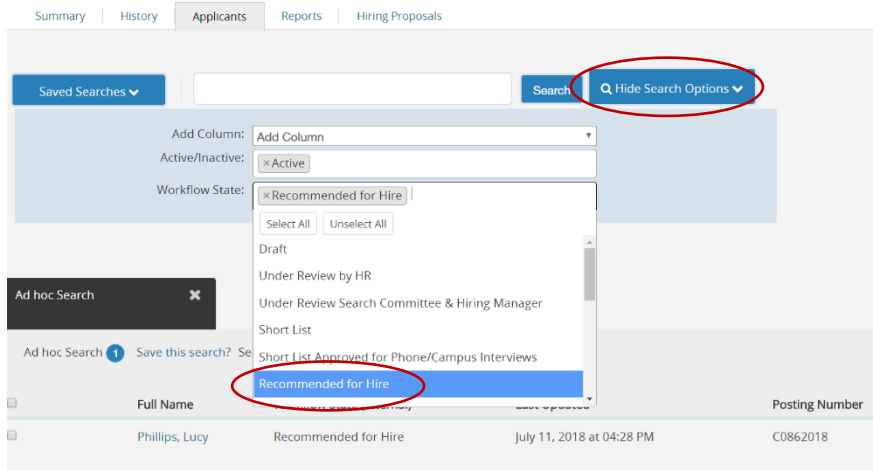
Summary | History | Applicants | Reports | Hiring Proposals

Saved Searches

Search

Hide Search Options

Add Column: Add Column

Active/Inactive: ×Active

Workflow State: ×Recommended for Hire

Select All | Unselect All

Draft

Under Review by HR

Under Review Search Committee & Hiring Manager

Short List

Short List Approved for Phone/Campus Interviews

Recommended for Hire

Ad hoc Search

Ad hoc Search 1 Save this search? Se

| | Full Name | | Last Updated | Posting Number |
|---|---|---|---|---|
| | Phillips, Lucy | Recommended for Hire | July 11, 2018 at 04:28 PM | C0862018 |